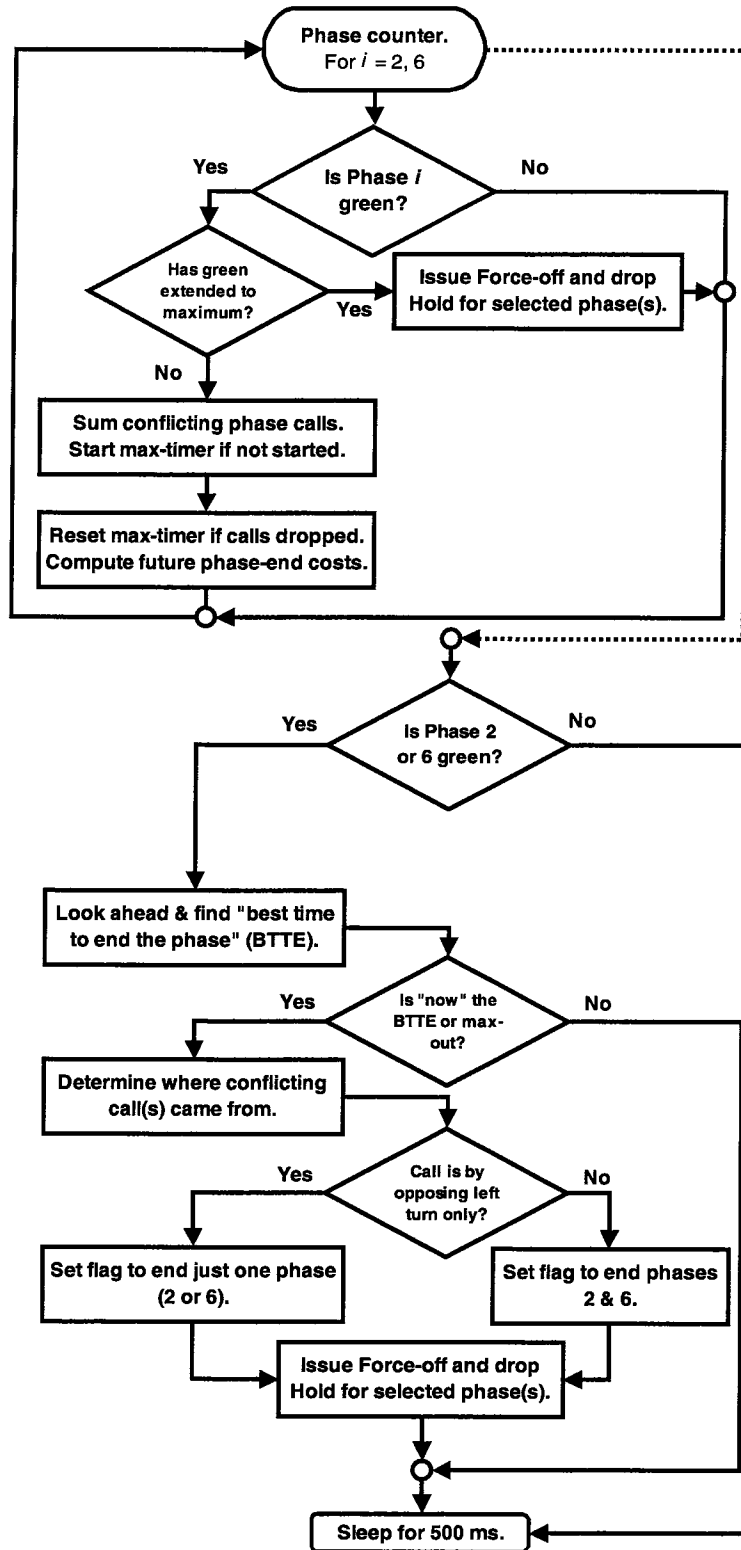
Phase counter.
For $i = 2, 6$

Yes

Is Phase $i$ green?

No

Has green extended to maximum?

Yes

Issue Force-off and drop Hold for selected phase(s).

No

Sum conflicting phase calls. Start max-timer if not started.

Reset max-timer if calls dropped. Compute future phase-end costs.

Yes

Is Phase 2 or 6 green?

No

Look ahead & find "best time to end the phase" (BTTE).

Yes

Is "now" the BTTE or max-out?

No

Determine where conflicting call(s) came from.

Yes

Call is by opposing left turn only?

No

Set flag to end just one phase (2 or 6).

Set flag to end phases 2 & 6.

Issue Force-off and drop Hold for selected phase(s).

Sleep for 500 ms.